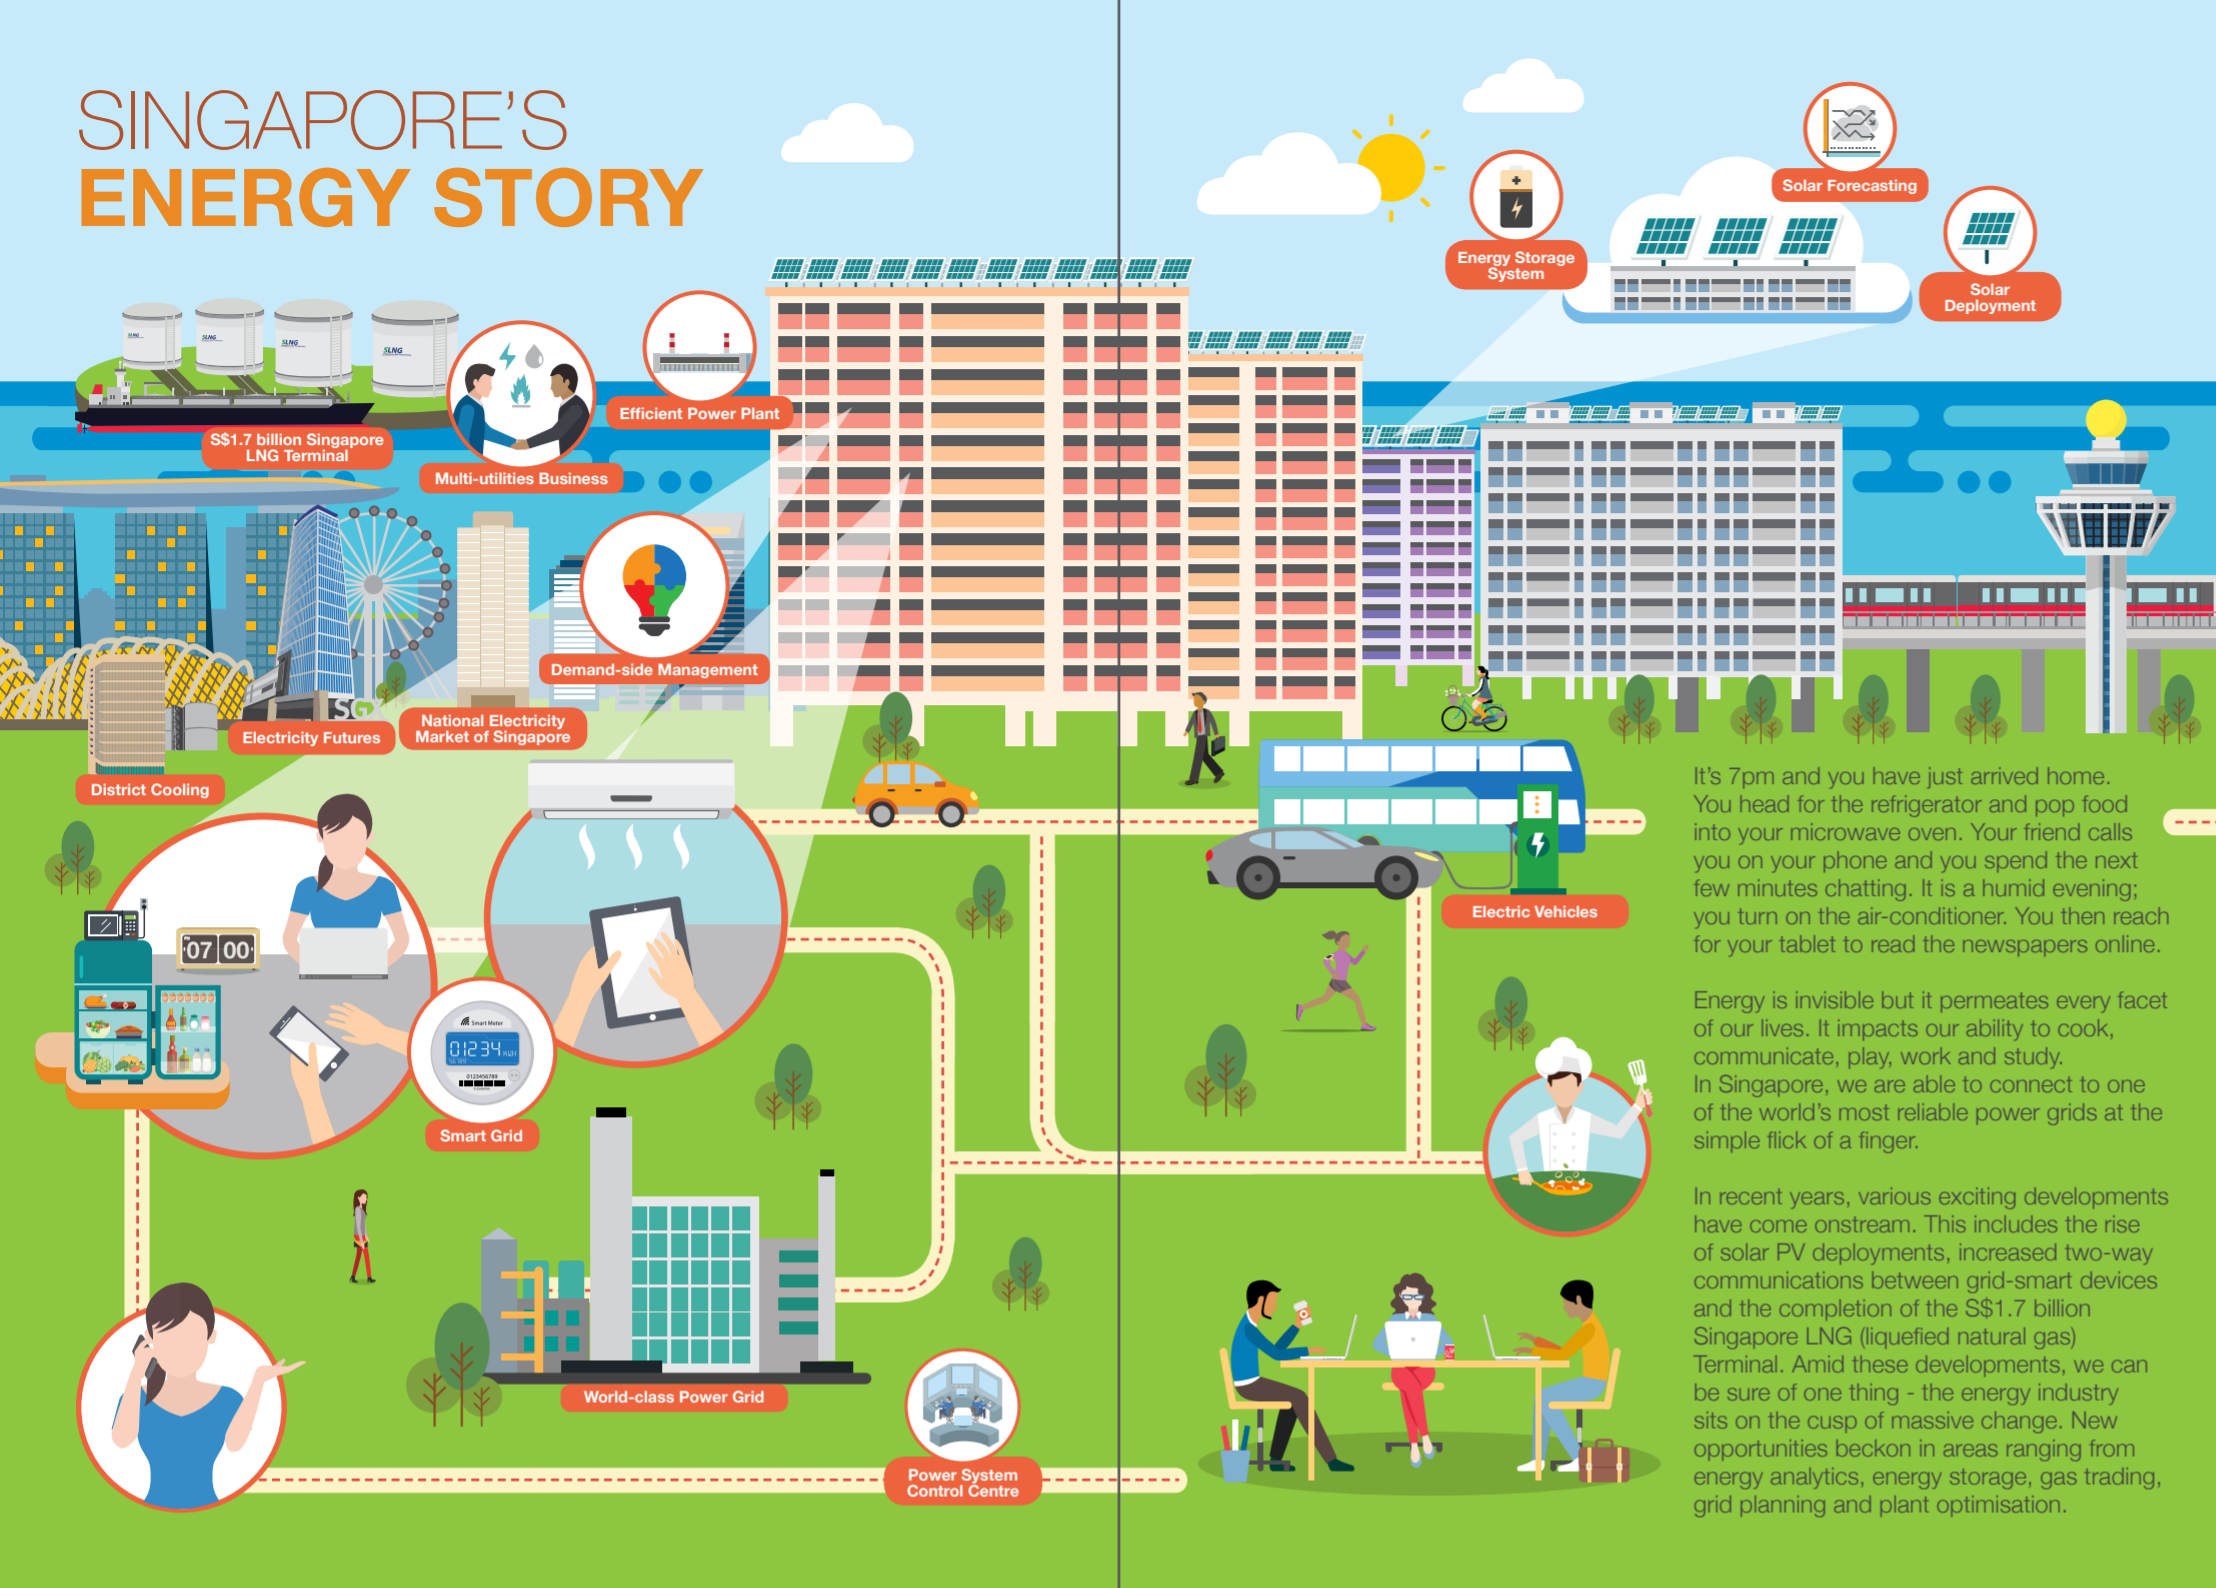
SINGAPORE'S
ENERGY STORY

S$1.7 billion Singapore LNG Terminal

Multi-utilities Business

Efficient Power Plant

Demand-side Management

National Electricity Market of Singapore

Electricity Futures

District Cooling

Energy Storage System

Solar Forecasting

Solar Deployment

Electric Vehicles

Smart Grid

World-class Power Grid

Power System Control Centre

07 00

01234

It's 7pm and you have just arrived home. You head for the refrigerator and pop food into your microwave oven. Your friend calls you on your phone and you spend the next few minutes chatting. It is a humid evening; you turn on the air-conditioner. You then reach for your tablet to read the newspapers online.

Energy is invisible but it permeates every facet of our lives. It impacts our ability to cook, communicate, play, work and study. In Singapore, we are able to connect to one of the world's most reliable power grids at the simple flick of a finger.

In recent years, various exciting developments have come onstream. This includes the rise of solar PV deployments, increased two-way communications between grid-smart devices and the completion of the S$1.7 billion Singapore LNG (liquefied natural gas) Terminal. Amid these developments, we can be sure of one thing - the energy industry sits on the cusp of massive change. New opportunities beckon in areas ranging from energy analytics, energy storage, gas trading, grid planning and plant optimisation.